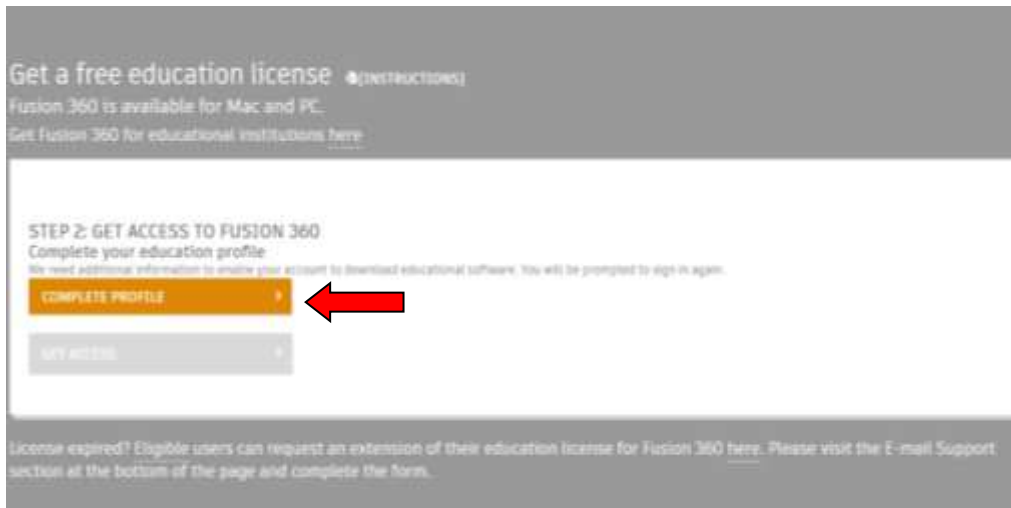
Get a free education license [INSTRUCTIONS]

Fusion 360 is available for Mac and PC.

Get Fusion 360 for educational institutions here

STEP 2: GET ACCESS TO FUSION 360

Complete your education profile

We need additional information to enable your account to download educational software. You will be prompted to sign in again.

COMPLETE PROFILE

GET ACCESS

License expired? Eligible users can request an extension of their education license for Fusion 360 here. Please visit the E-mail Support section at the bottom of the page and complete the form.